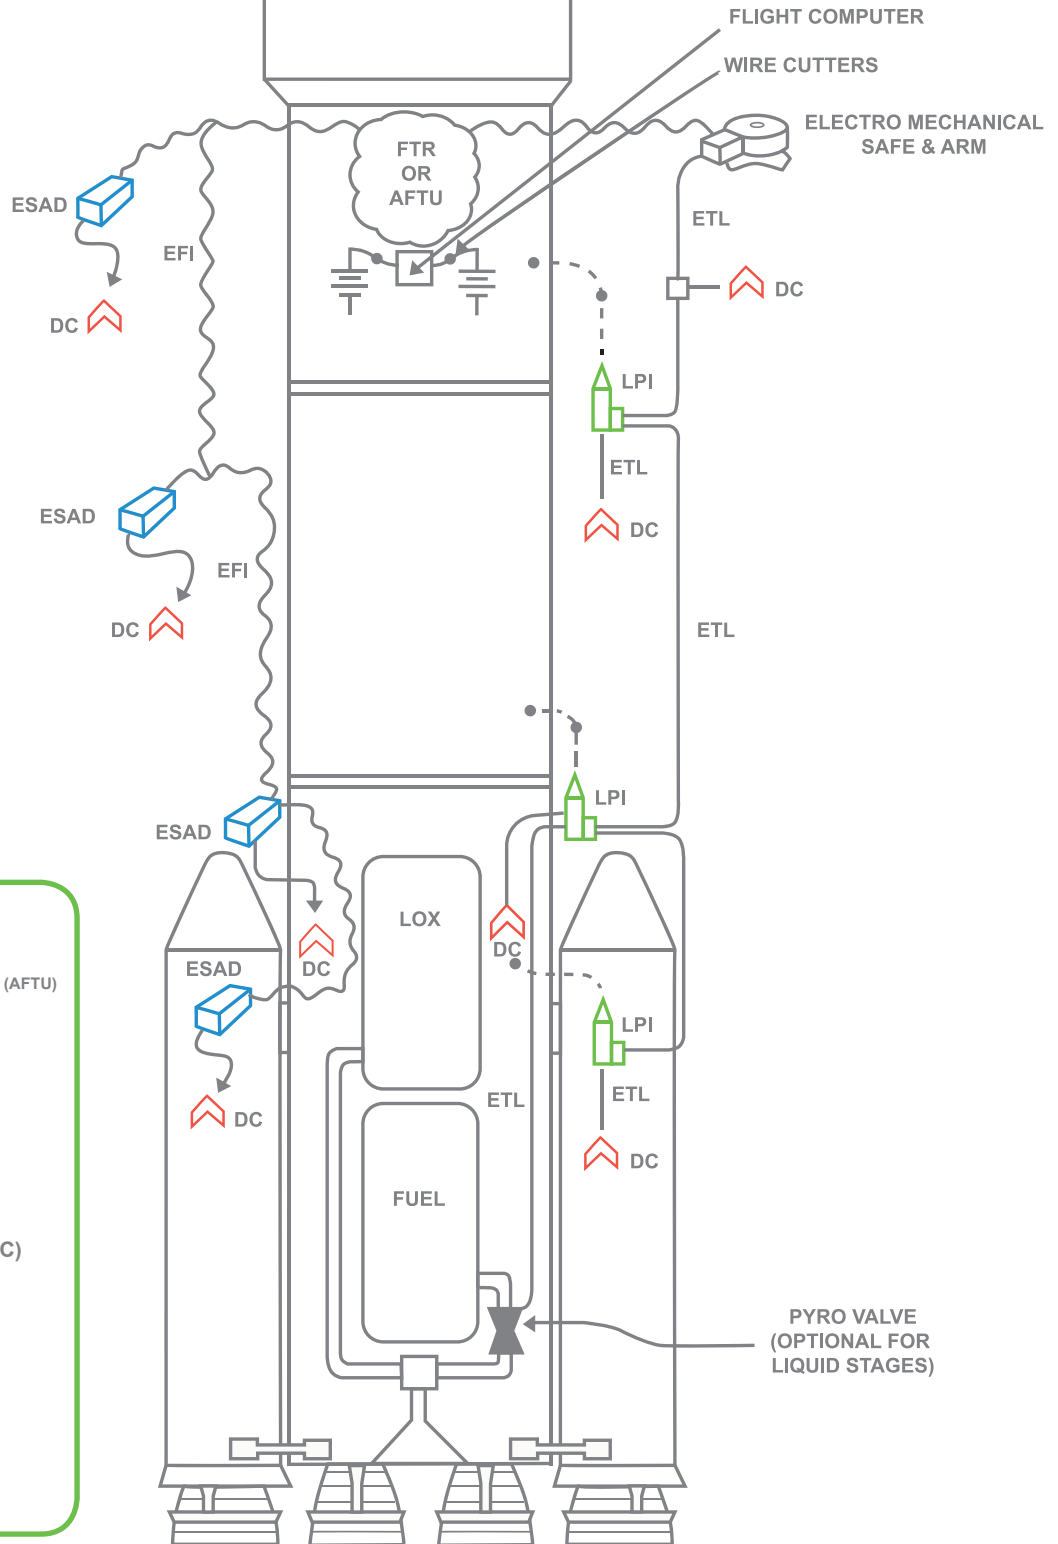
FLIGHT COMPUTER

WIRE CUTTERS

ELECTRO MECHANICAL SAFE & ARM

FTR OR AFTU

ESAD

EFI

DC

ETL

DC

LPI

ETL

DC

ESAD

EFI

DC

ETL

LPI

ESAD

DC

(AFTU)

ESAD

DC

LOX

DC

LPI

ETL

ETL

DC

DC

C)

FUEL

PYRO VALVE (OPTIONAL FOR LIQUID STAGES)